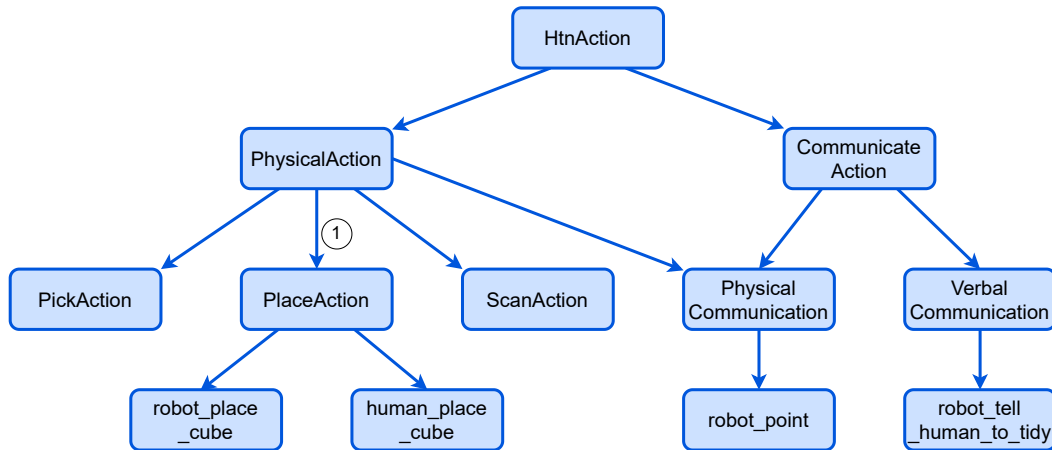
HtnAction

PhysicalAction

Communicate Action

1

PickAction

PlaceAction

ScanAction

Physical Communication

Verbal Communication

robot_place _cube

human_place _cube

robot_point

robot_tell _human_to_tidy